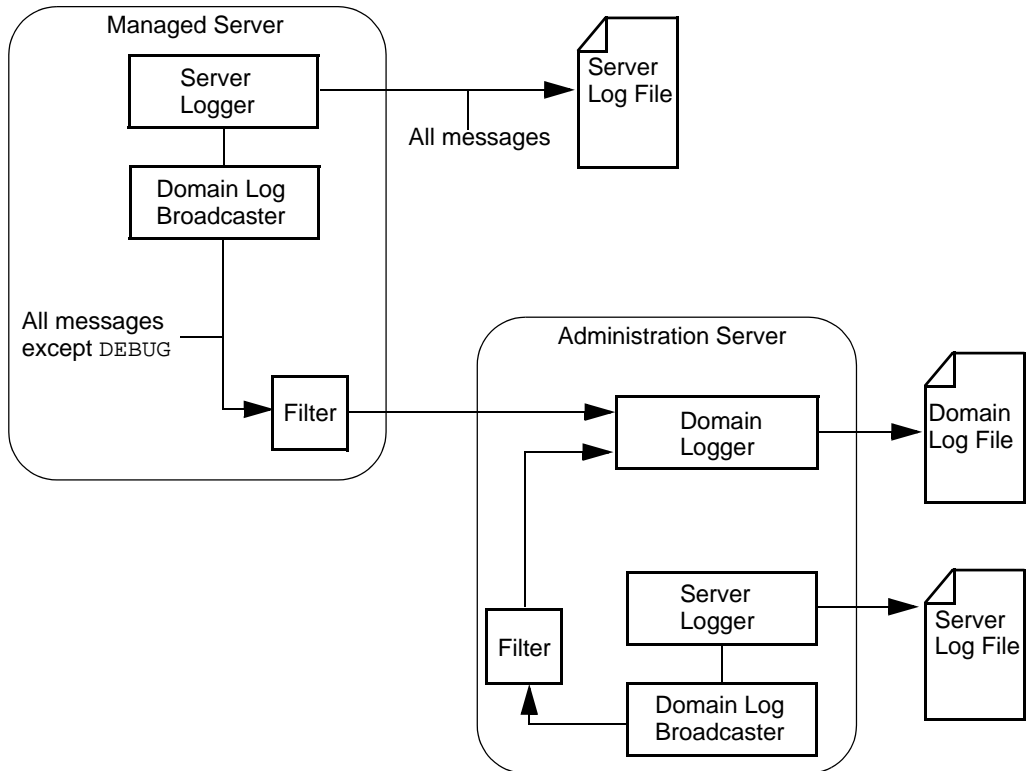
Managed Server

Server Logger

All messages

Server Log File

Domain Log Broadcaster

All messages except DEBUG

Filter

Administration Server

Domain Logger

Domain Log File

Server Logger

Server Log File

Filter

Domain Log Broadcaster